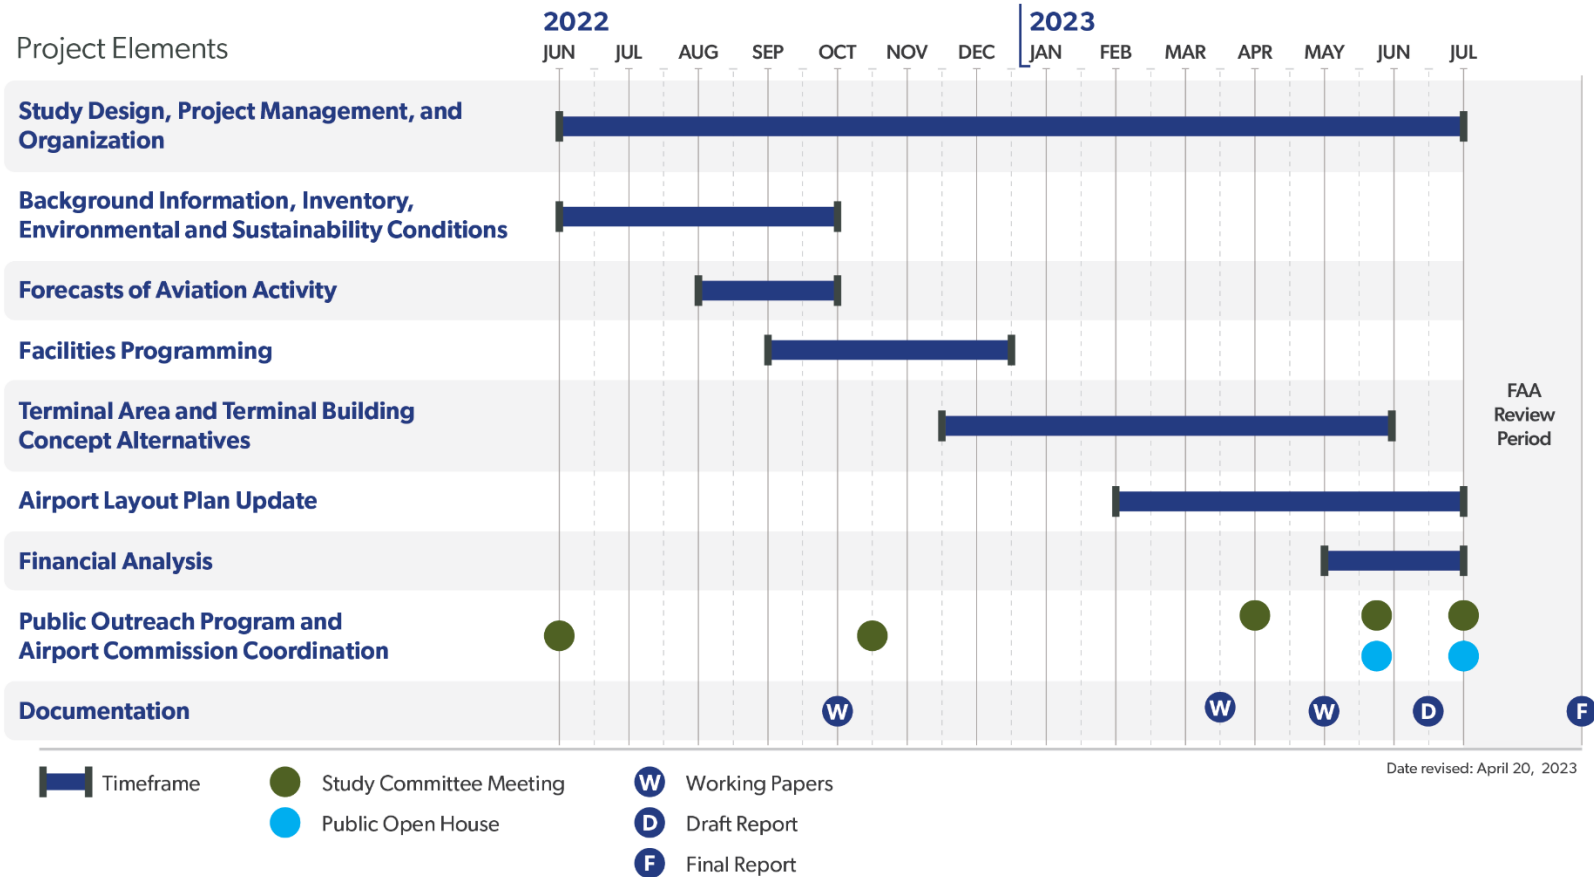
Project Elements

2022
JUN JUL AUG SEP OCT NOV DEC
2023
JAN FEB MAR APR MAY JUN JUL

Study Design, Project Management, and Organization

Background Information, Inventory, Environmental and Sustainability Conditions

Forecasts of Aviation Activity

Facilities Programming

Terminal Area and Terminal Building Concept Alternatives

FAA Review Period

Airport Layout Plan Update

Financial Analysis

Public Outreach Program and Airport Commission Coordination

Documentation

W W W D F

Timeframe
Study Committee Meeting
Public Open House
W Working Papers
D Draft Report
F Final Report

Date revised: April 20, 2023